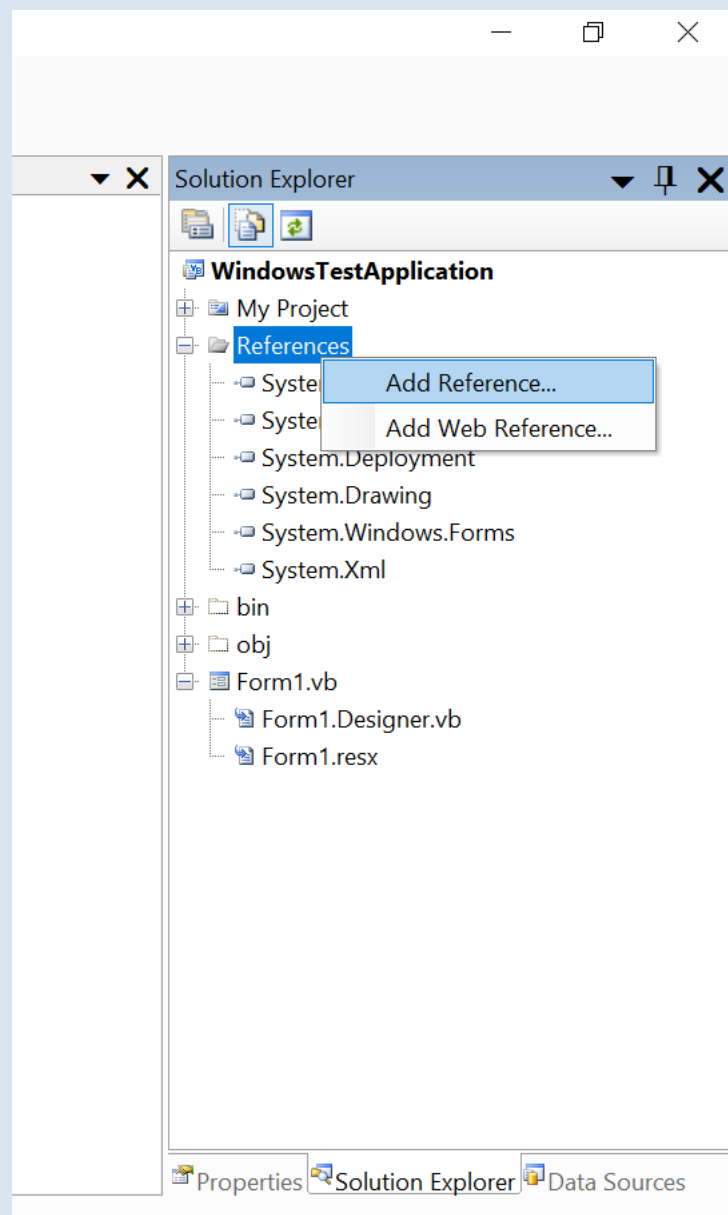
Solution Explorer

WindowsTestApplication

My Project

References

Syster

Syster

Add Reference...

Add Web Reference...

System.Deployment

System.Drawing

System.Windows.Forms

System.Xml

bin

obj

Form1.vb

Form1.Designer.vb

Form1.resx

Properties Solution Explorer Data Sources